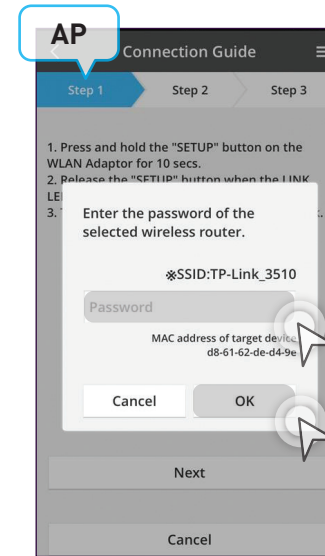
AP

Connection Guide

Step 1

Step 2

Step 3

1. Press and hold the "SETUP" button on the WLAN Adaptor for 10 secs.
2. Release the "SETUP" button when the LINK LE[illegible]
3. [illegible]

Enter the password of the selected wireless router.

※SSID:TP-Link_3510

Password

MAC address of target device
d8-61-62-de-d4-9e

Cancel

OK

Next

Cancel